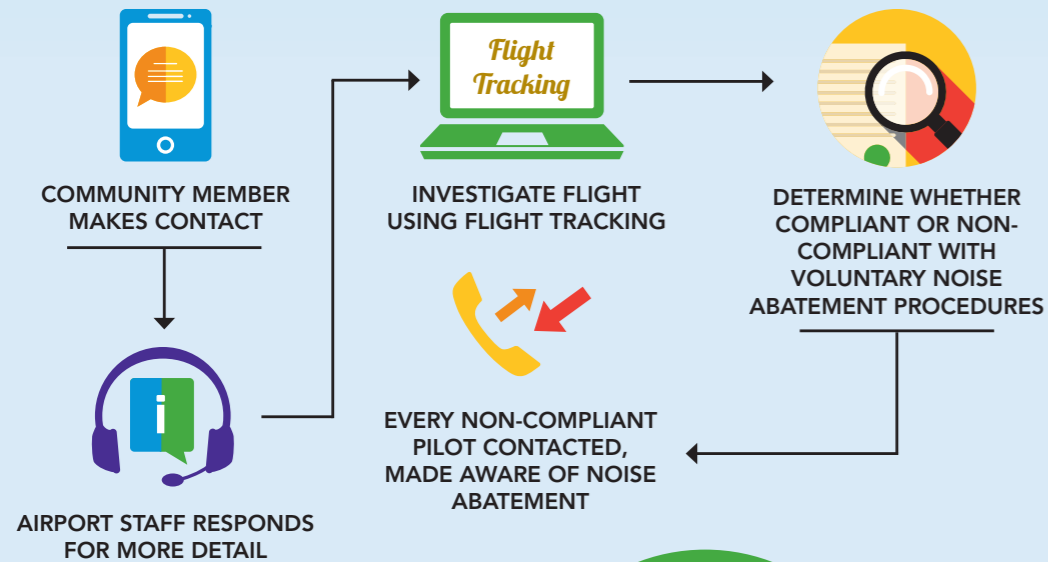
COMMUNITY MEMBER MAKES CONTACT

Flight Tracking

INVESTIGATE FLIGHT USING FLIGHT TRACKING

DETERMINE WHETHER COMPLIANT OR NON-COMPLIANT WITH VOLUNTARY NOISE ABATEMENT PROCEDURES

i

AIRPORT STAFF RESPONDS FOR MORE DETAIL

EVERY NON-COMPLIANT PILOT CONTACTED, MADE AWARE OF NOISE ABATEMENT